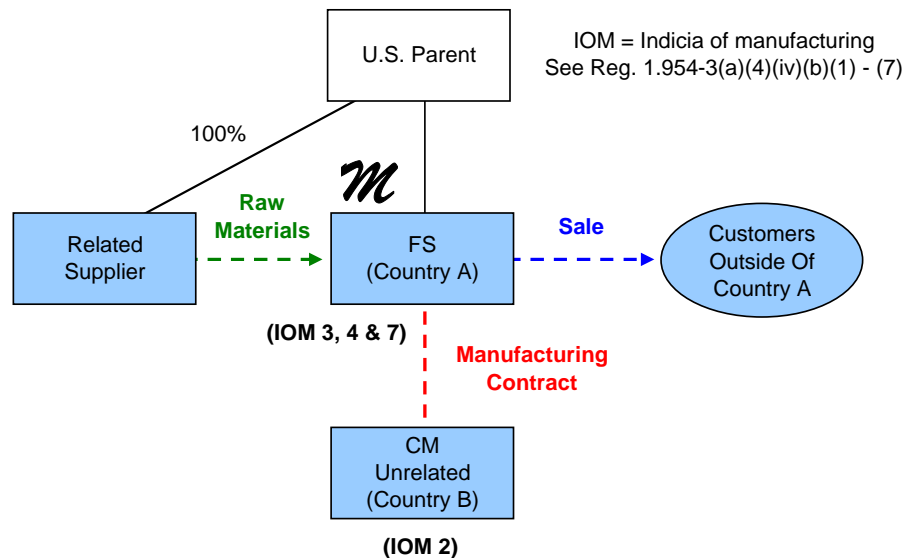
U.S. Parent

IOM = Indicia of manufacturing
See Reg. 1.954-3(a)(4)(iv)(b)(1) - (7)

100%

$\mathcal{M}$

Related Supplier

Raw Materials

FS (Country A)

Sale

Customers Outside Of Country A

(IOM 3, 4 & 7)

Manufacturing Contract

CM Unrelated (Country B)

(IOM 2)